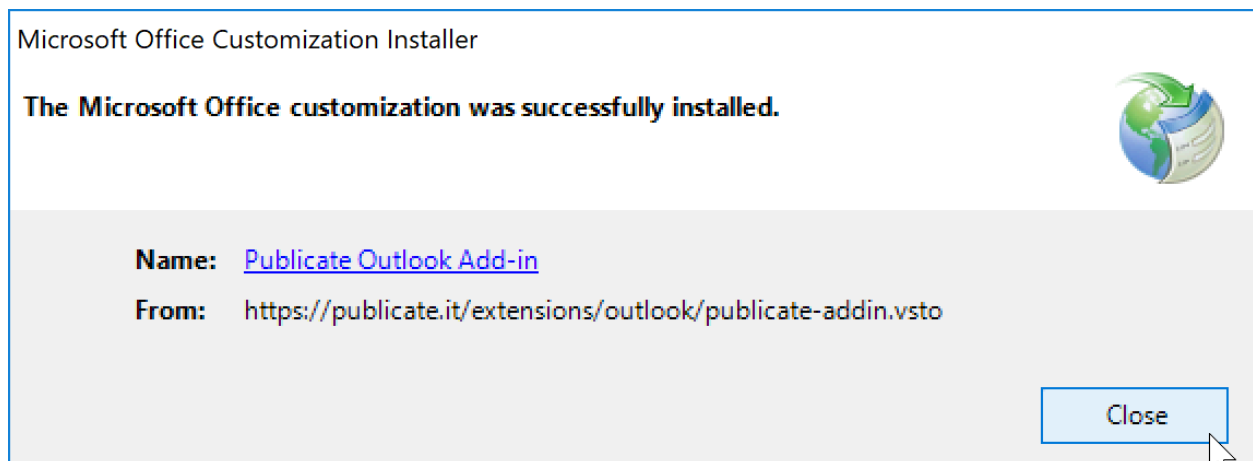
Microsoft Office Customization Installer

The Microsoft Office customization was successfully installed.

Name: Publicate Outlook Add-in

From: https://publicate.it/extensions/outlook/publicate-addin.vsto

Close